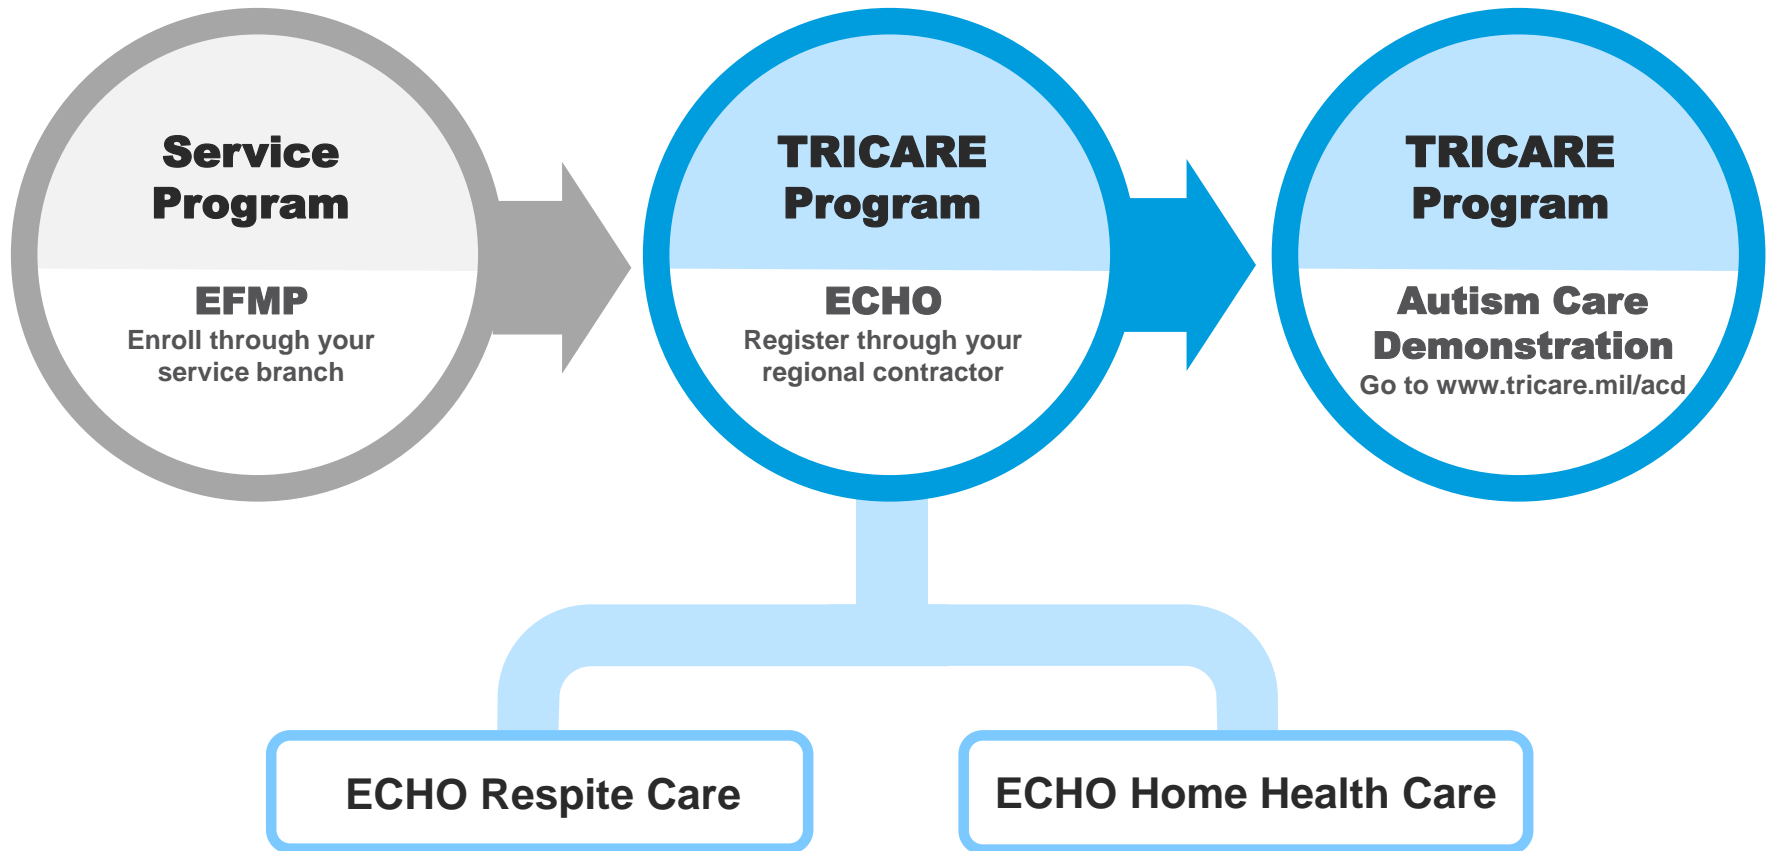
Service Program

EFMP
Enroll through your service branch

TRICARE Program

ECHO
Register through your regional contractor

TRICARE Program

Autism Care Demonstration
Go to www.tricare.mil/acd

ECHO Respite Care

ECHO Home Health Care